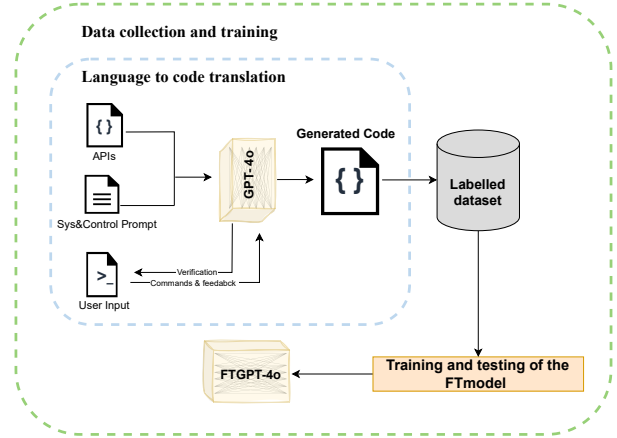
Data collection and training

Language to code translation

APIs

Sys&Control Prompt

User Input

GPT-4o

Verification

Commands & feedabck

Generated Code

Labelled dataset

Training and testing of the FTmodel

FTGPT-4o